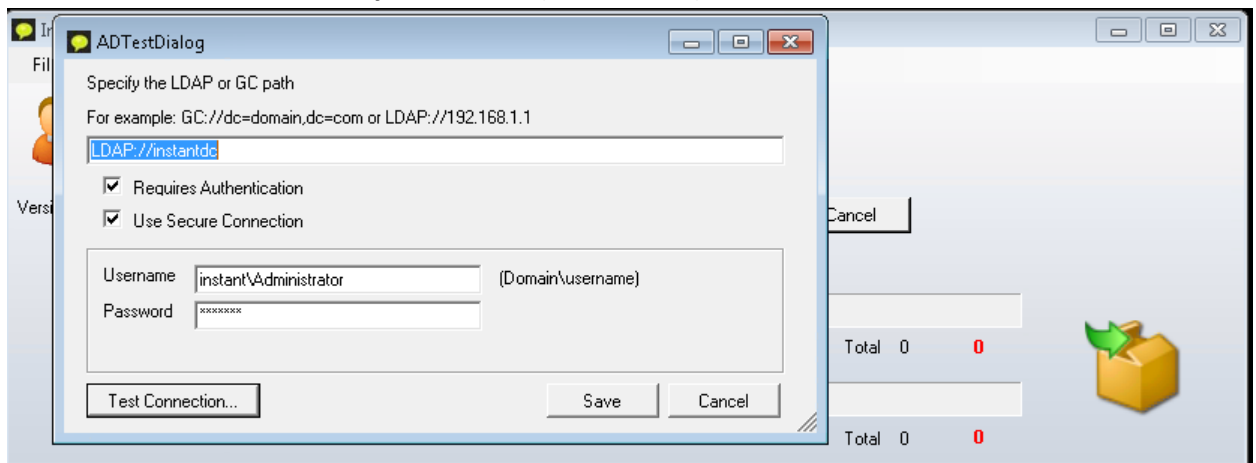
In
Fil
Versi
ADTestDialog
Specify the LDAP or GC path
For example: GC://dc=domain,dc=com or LDAP://192.168.1.1
LDAP://instantdc
☑ Requires Authentication
☑ Use Secure Connection
Username instant\Administrator (Domain\username)
Password *******
Test Connection...
Save
Cancel
Cancel
Total 0 0
Total 0 0